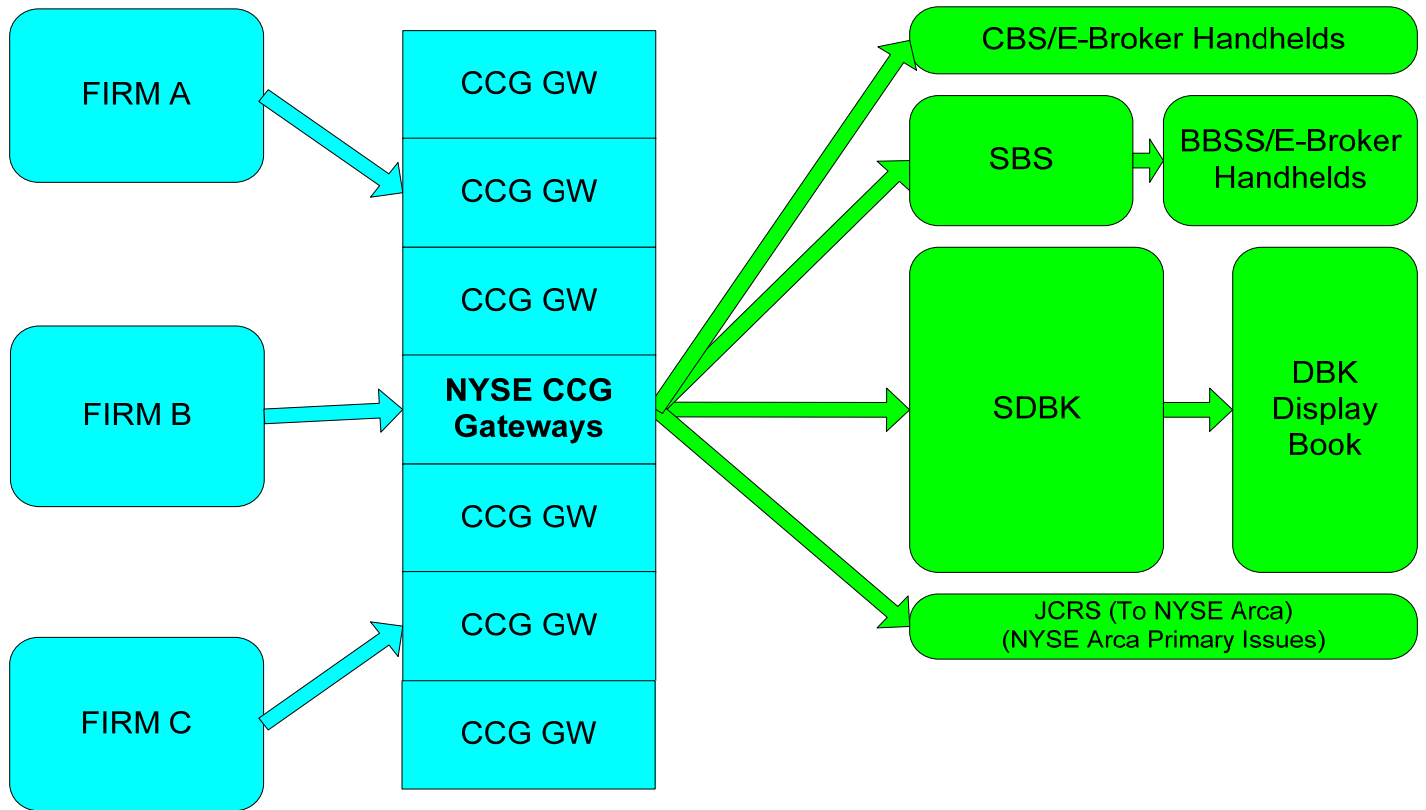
FIRM A

FIRM B

FIRM C

CCG GW

CCG GW

CCG GW

NYSE CCG Gateways

CCG GW

CCG GW

CCG GW

CBS/E-Broker Handhelds

SBS

BBSS/E-Broker Handhelds

SDBK

DBK Display Book

JCRS (To NYSE Arca) (NYSE Arca Primary Issues)